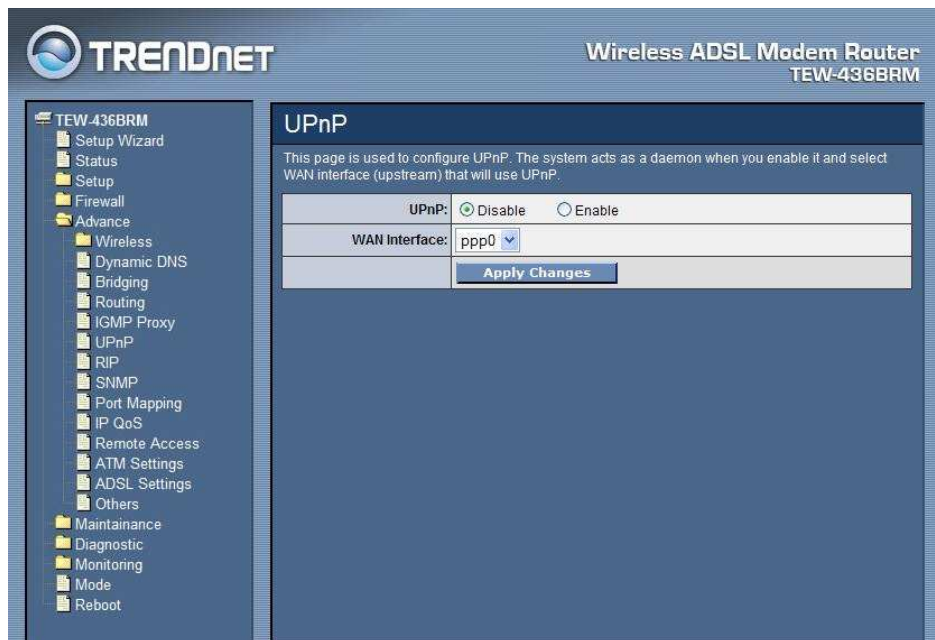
TRENDNET

Wireless ADSL Modem Router
TEW-436BRM

TEW-436BRM
Setup Wizard
Status
Setup
Firewall
Advance
Wireless
Dynamic DNS
Bridging
Routing
IGMP Proxy
UPnP
RIP
SNMP
Port Mapping
IP QoS
Remote Access
ATM Settings
ADSL Settings
Others
Maintainance
Diagnostic
Monitoring
Mode
Reboot

UPnP

This page is used to configure UPnP. The system acts as a daemon when you enable it and select WAN interface (upstream) that will use UPnP.

| | |
|---|---|
| UPnP: | Disable Enable |
| WAN Interface: | ppp0 |
| | Apply Changes |